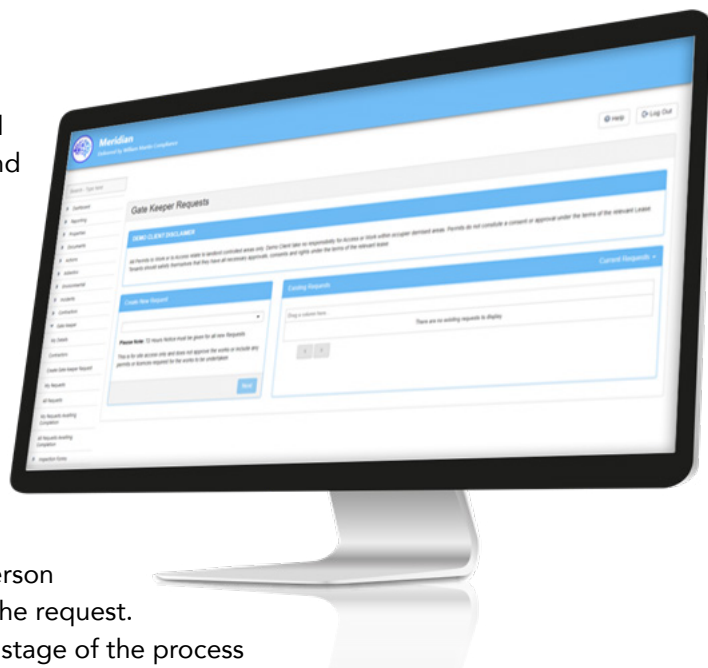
l
nd

erson
he request.
stage of the process

Meridian
Delivered by William Martin Compliance

Help
Log Out

Search · Type here

Dashboard
Reporting
Properties
Documents
Actions
Attention
Environmental
Incidents
Contractors
Gate Keeper
My Details
Contractors
Create Gate Keeper Request
My Requests
All Requests
My Requests Awaiting Completion
All Requests Awaiting Completion
Inspection Forms

Gate Keeper Requests

DEMO CLIENT DISCLAIMER

All Permits to Work or to Access relate to landlord controlled areas only. Demo Client take no responsibility for Access or Work within occupier demised areas. Permits do not constitute a consent or approval under the terms of the relevant Lease. Tenants should satisfy themselves that they have all necessary approvals, consents and rights under the terms of the relevant lease.

Current Requests

Create New Request

Please Note: 72 Hours Notice must be given for all new Requests

This is for site access only and does not approve the works or include any permits or licences required for the works to be undertaken

Next

Existing Requests

Drag a column here

There are no existing requests to display